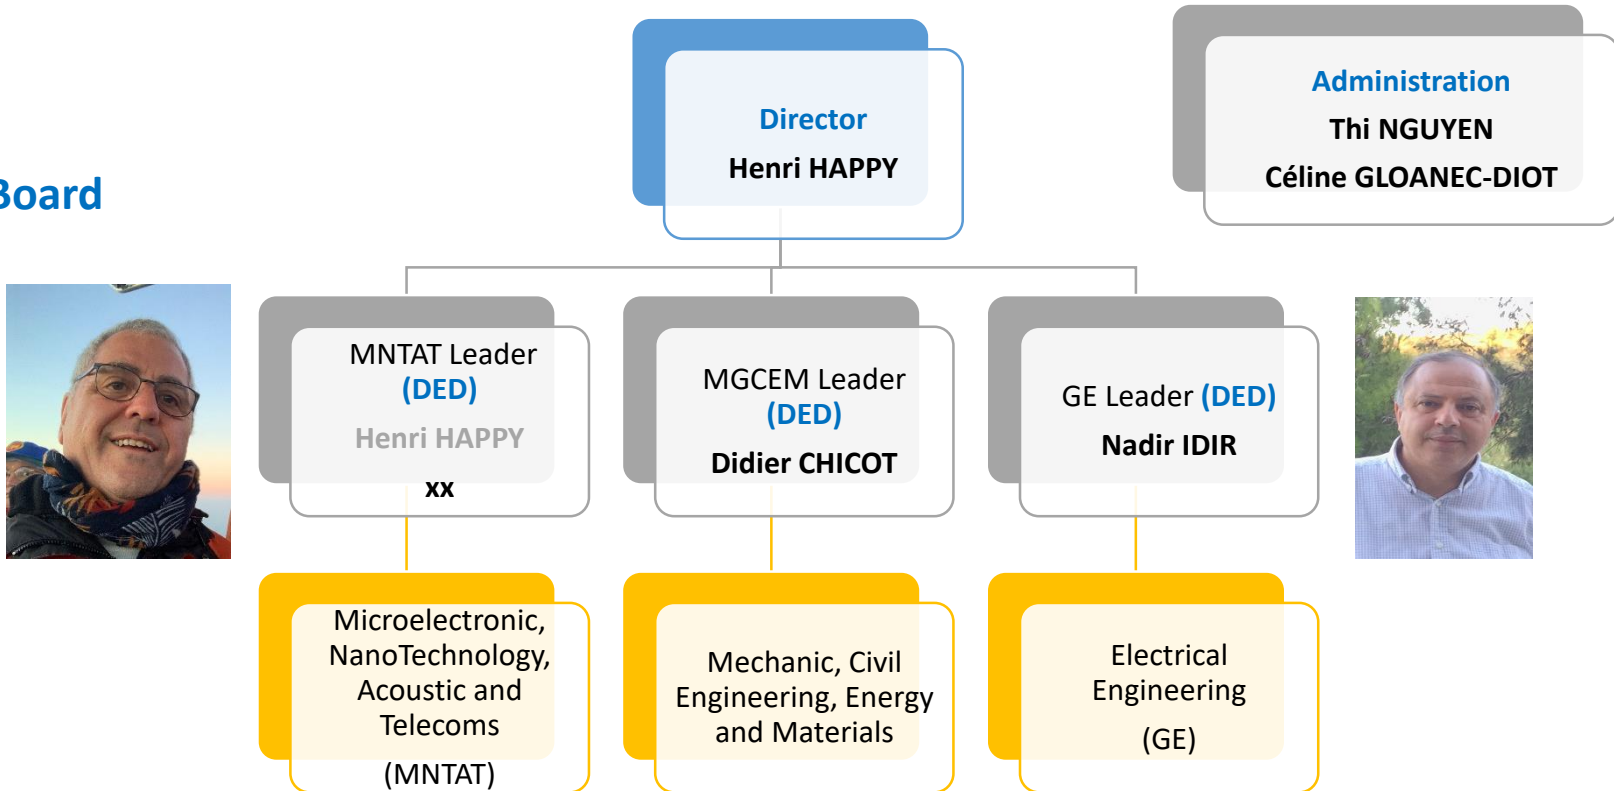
Board

Director
Henri HAPPY

Administration
Thi NGUYEN
Céline GLOANEC-DIOT

MNTAT Leader (DED)
Henri HAPPY
xx

MGCEM Leader (DED)
Didier CHICOT

GE Leader (DED)
Nadir IDIR

Microelectronic, NanoTechnology, Acoustic and Telecoms
(MNTAT)

Mechanic, Civil Engineering, Energy and Materials

Electrical Engineering
(GE)